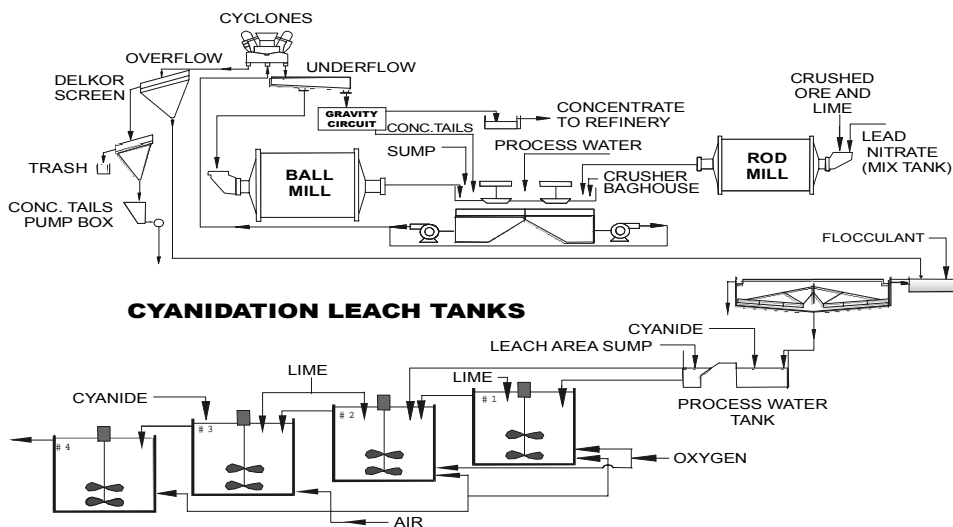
CYCLONES
OVERFLOW
UNDERFLOW
DELKOR SCREEN
GRAVITY CIRCUIT
CONC.TAILS
CONCENTRATE TO REFINERY
CRUSHED ORE AND LIME
LEAD NITRATE (MIX TANK)
TRASH
BALL MILL
SUMP
PROCESS WATER
ROD MILL
CRUSHER BAGHOUSE
CONC. TAILS PUMP BOX
FLOCCULANT
CYANIDATION LEACH TANKS
CYANIDE
LEACH AREA SUMP
LIME
LIME
CYANIDE
PROCESS WATER TANK
# 1
# 2
# 3
# 4
OXYGEN
AIR